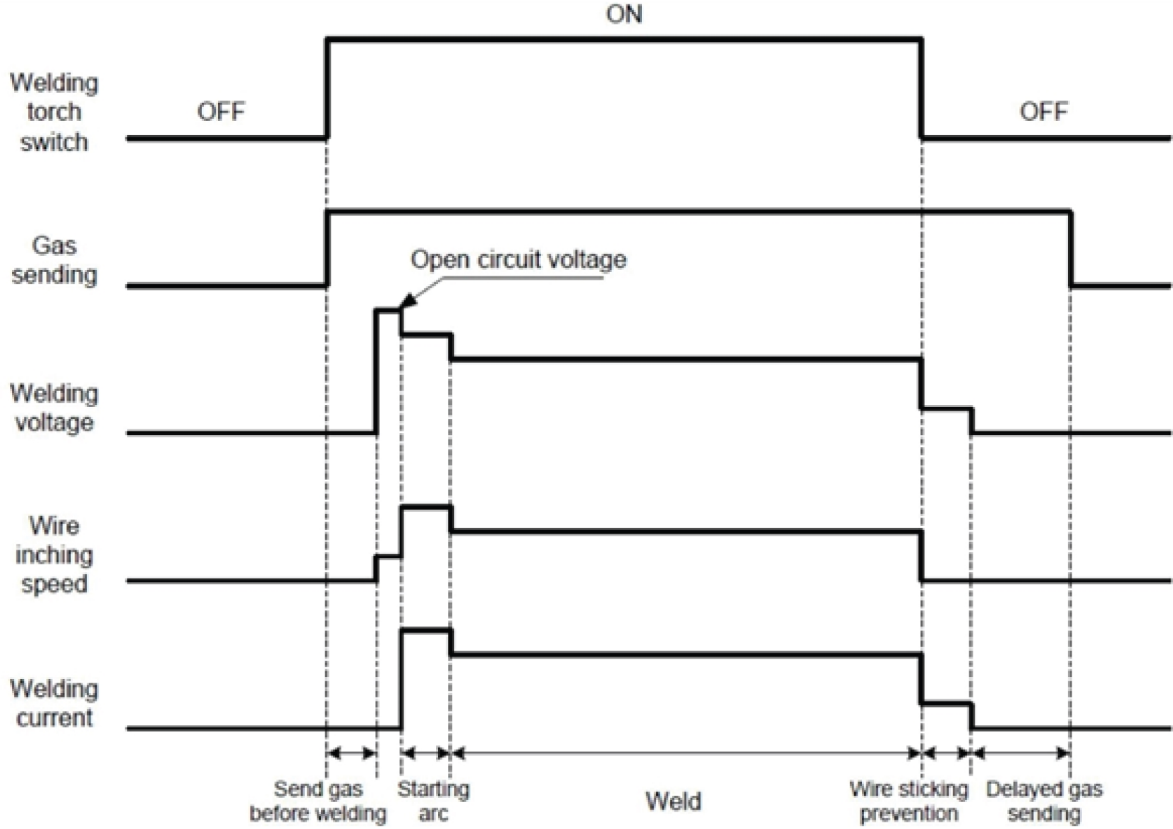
ON

Welding torch switch

OFF

OFF

Gas sending

Open circuit voltage

Welding voltage

Wire inching speed

Welding current

Send gas before welding

Starting arc

Weld

Wire sticking prevention

Delayed gas sending